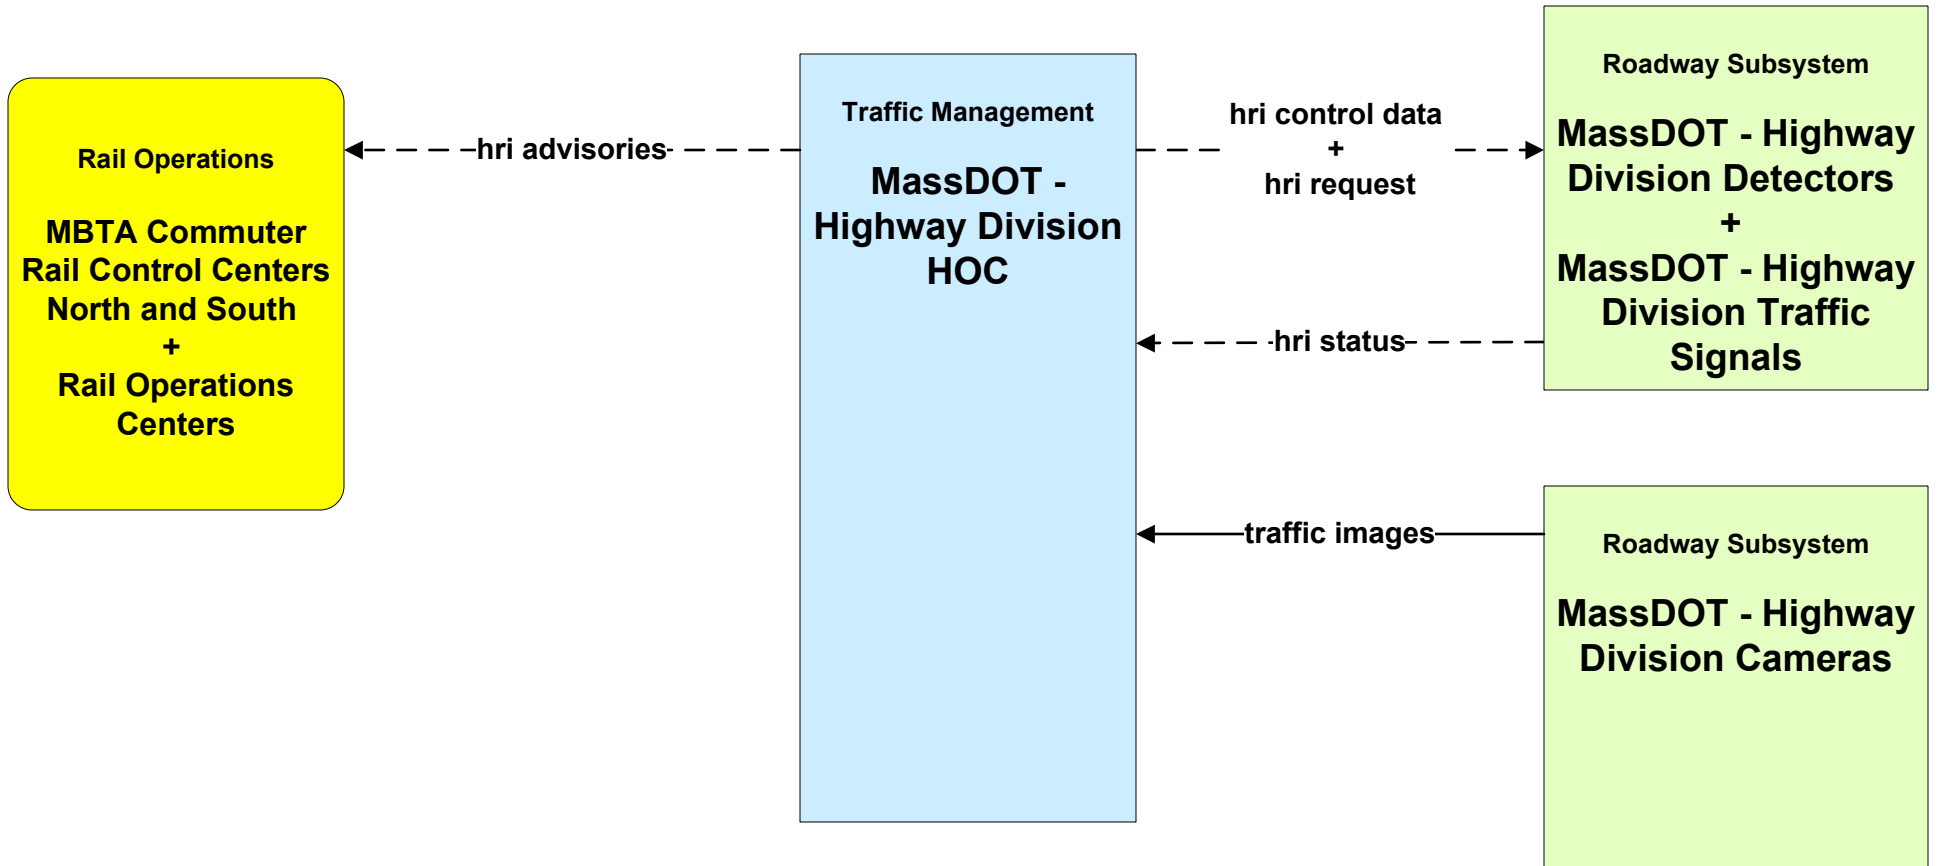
Rail Operations

MBTA Commuter Rail Control Centers North and South
+
Rail Operations Centers

hri advisories

Traffic Management

MassDOT - Highway Division HOC

hri control data
+
hri request

Roadway Subsystem

MassDOT - Highway Division Detectors
+
MassDOT - Highway Division Traffic Signals

hri status

traffic images

Roadway Subsystem

MassDOT - Highway Division Cameras